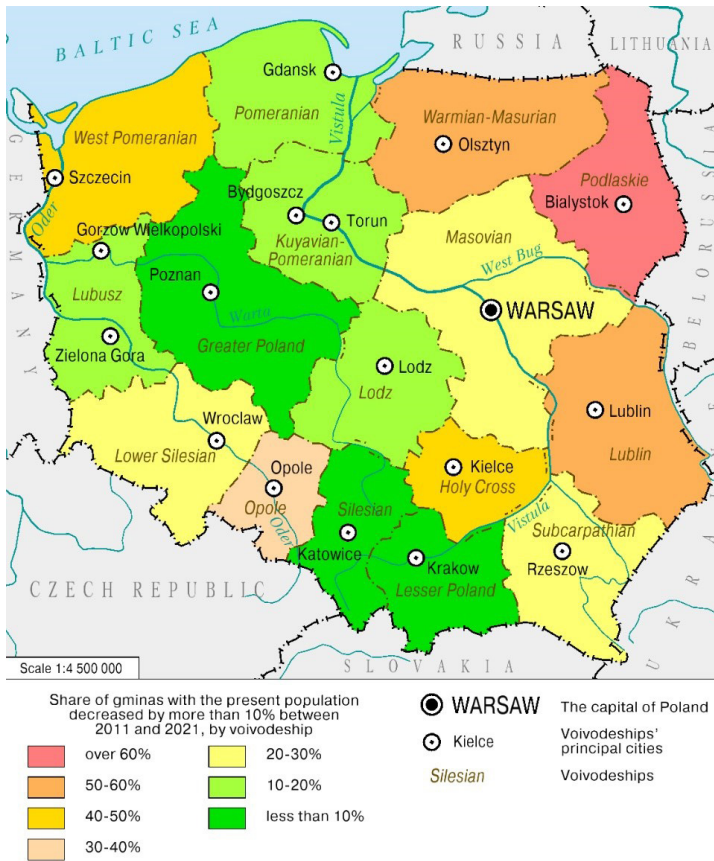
BALTIC SEA

RUSSIA

LITHUANIA

GERMANY

BELORUSSIA

UKRAINE

Gdansk

Pomeranian

Vistula

Warmian-Masurian

Olsztyn

West Pomeranian

Szczecin

Oder

Podlaskie

Bialystok

Bydgoszcz

Torun

Gorzow Wielkopolski

Kuyavian-Pomeranian

Masovian

West Bug

Poznan

Lubusz

WARSAW

Warta

Zielona Gora

Greater Poland

Lodz

Lodz

Lublin

Wroclaw

Lublin

Lower Silesian

Opole

Kielce

Opole

Holy Cross

Silesian

Oder

Vistula

Subcarpathian

Katowice

Krakow

Rzeszow

Lesser Poland

CZECH REPUBLIC

SLOVAKIA

Scale 1:4 500 000

Share of gminas with the present population decreased by more than 10% between 2011 and 2021, by voivodeship

over 60%

50-60%

40-50%

30-40%

20-30%

10-20%

less than 10%

WARSAW The capital of Poland

Kielce Voivodeships' principal cities

Silesian Voivodeships